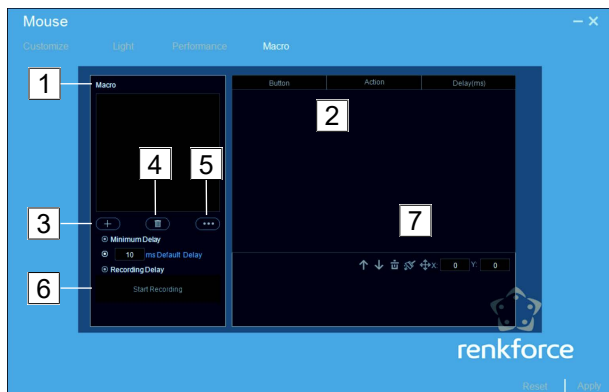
Mouse

Customize Light Performance Macro

1

Macro

2

Button | Action | Delay(ms)

4 5

3

7

Minimum Delay

10 ms Default Delay

Recording Delay

6

Start Recording

X: 0 Y: 0

renkforce

Reset | Apply